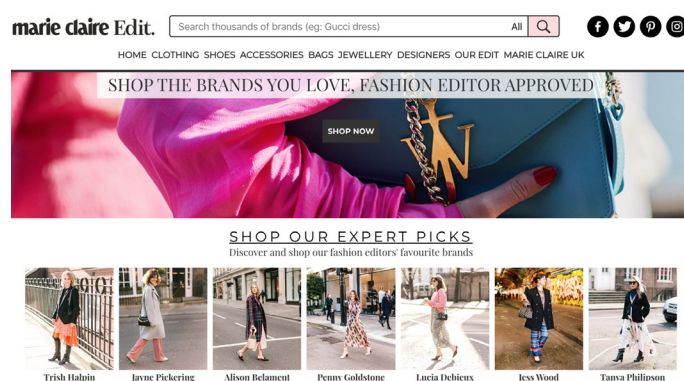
marie claire Edit.

Search thousands of brands (eg: Gucci dress)

All

HOME CLOTHING SHOES ACCESSORIES BAGS JEWELLERY DESIGNERS OUR EDIT MARIE CLAIRE UK

SHOP THE BRANDS YOU LOVE, FASHION EDITOR APPROVED

SHOP NOW

SHOP OUR EXPERT PICKS

Discover and shop our fashion editors' favourite brands

Trish Halpin

Jayne Pickering

Alison Belament

Penny Goldstone

Lucia Debieux

Jess Wood

Tanya Philipson